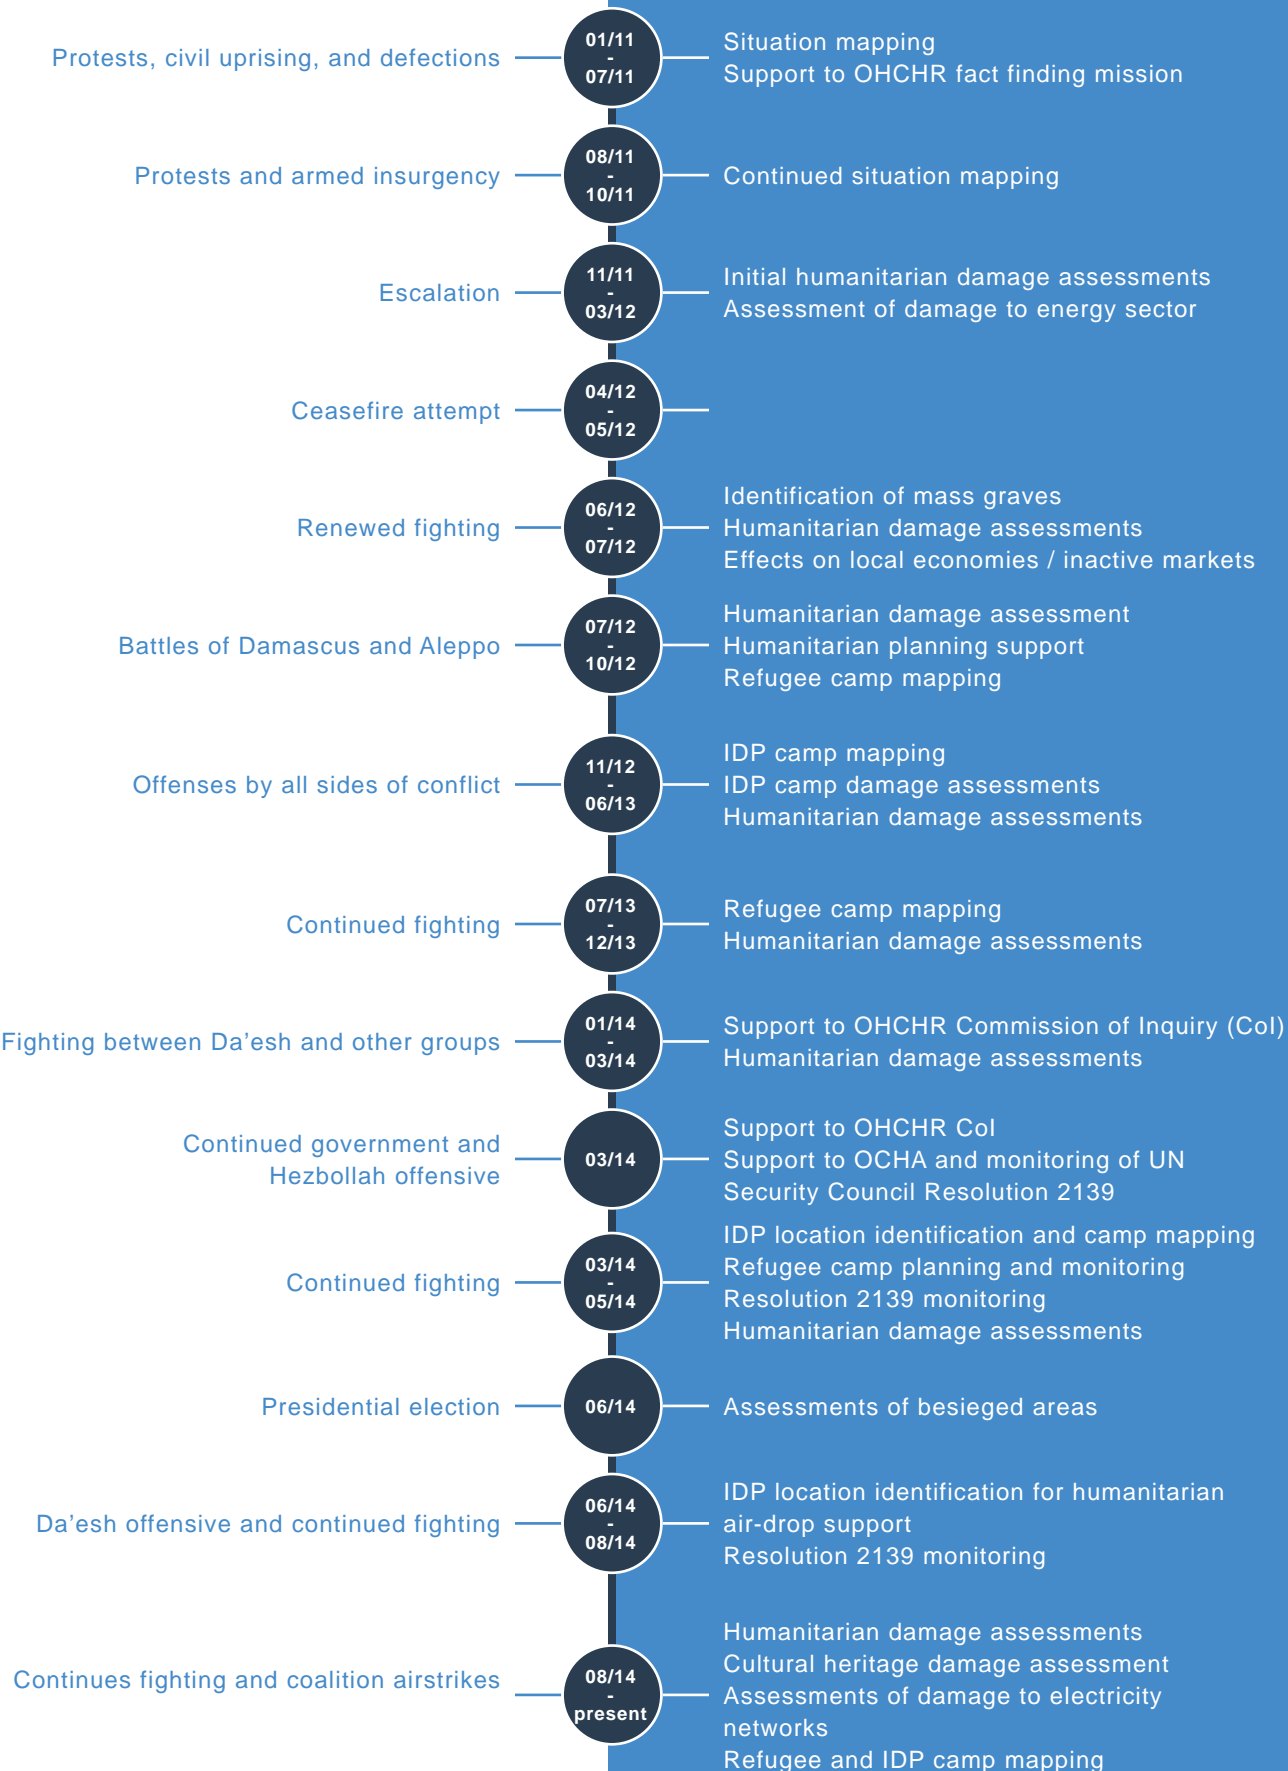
Protests, civil uprising, and defections
01/11 - 07/11
Situation mapping
Support to OHCHR fact finding mission

Protests and armed insurgency
08/11 - 10/11
Continued situation mapping

Escalation
11/11 - 03/12
Initial humanitarian damage assessments
Assessment of damage to energy sector

Ceasefire attempt
04/12 - 05/12

Renewed fighting
06/12 - 07/12
Identification of mass graves
Humanitarian damage assessments
Effects on local economies / inactive markets

Battles of Damascus and Aleppo
07/12 - 10/12
Humanitarian damage assessment
Humanitarian planning support
Refugee camp mapping

Offenses by all sides of conflict
11/12 - 06/13
IDP camp mapping
IDP camp damage assessments
Humanitarian damage assessments

Continued fighting
07/13 - 12/13
Refugee camp mapping
Humanitarian damage assessments

Fighting between Da’esh and other groups
01/14 - 03/14
Support to OHCHR Commission of Inquiry (CoI)
Humanitarian damage assessments

Continued government and Hezbollah offensive
03/14
Support to OHCHR CoI
Support to OCHA and monitoring of UN Security Council Resolution 2139

Continued fighting
03/14 - 05/14
IDP location identification and camp mapping
Refugee camp planning and monitoring
Resolution 2139 monitoring
Humanitarian damage assessments

Presidential election
06/14
Assessments of besieged areas

Da’esh offensive and continued fighting
06/14 - 08/14
IDP location identification for humanitarian air-drop support
Resolution 2139 monitoring

Continues fighting and coalition airstrikes
08/14 - present
Humanitarian damage assessments
Cultural heritage damage assessment
Assessments of damage to electricity networks
Refugee and IDP camp mapping